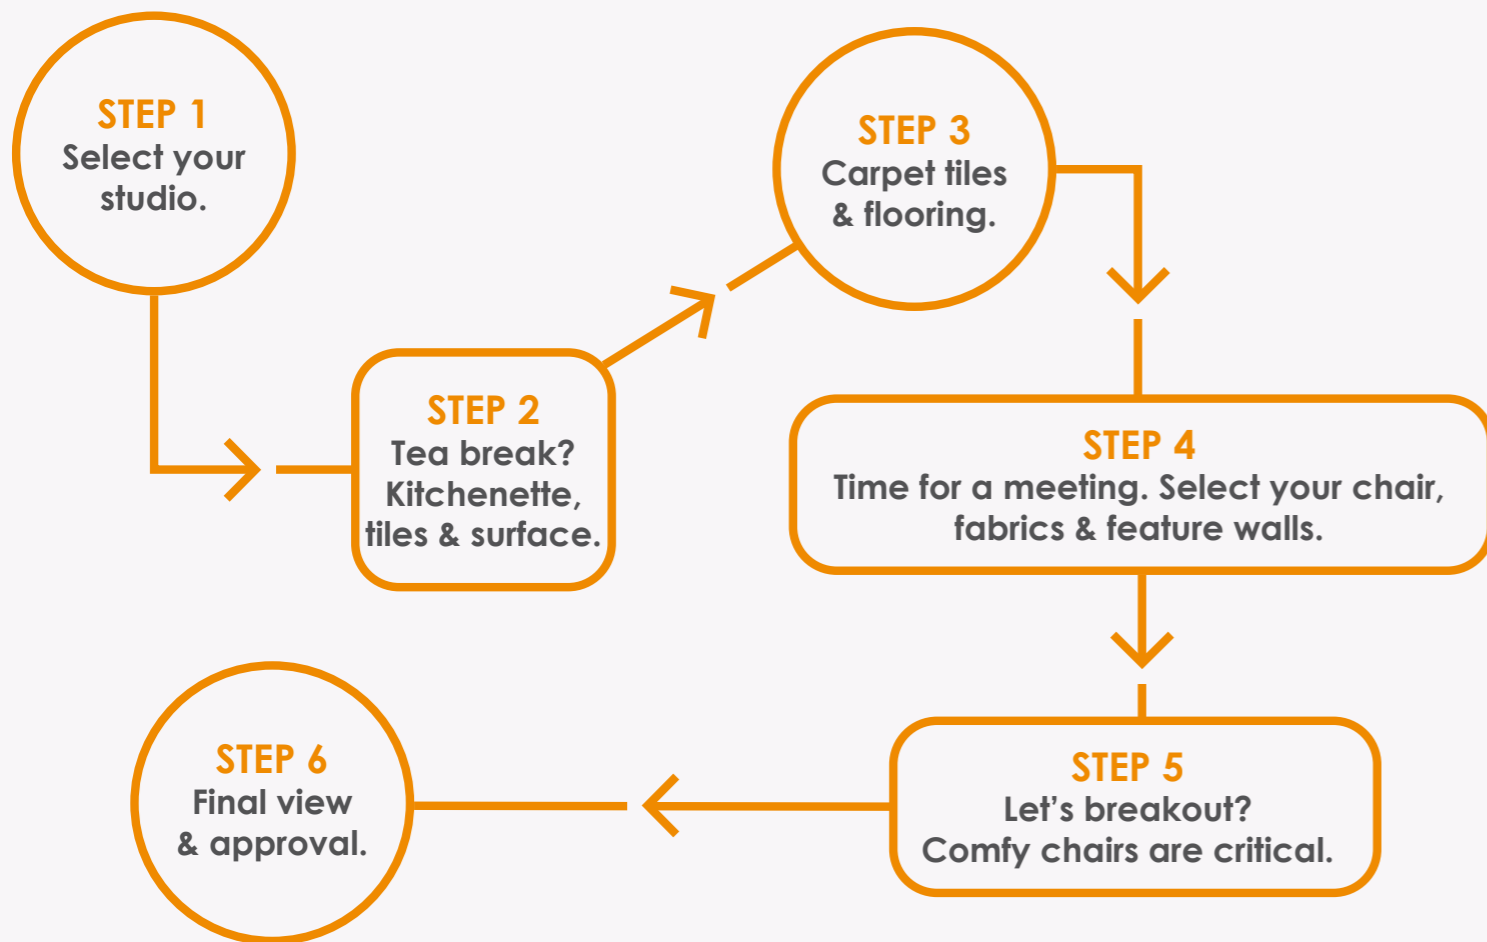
STEP 1
Select your studio.

STEP 2
Tea break? Kitchenette, tiles & surface.

STEP 3
Carpet tiles & flooring.

STEP 4
Time for a meeting. Select your chair, fabrics & feature walls.

STEP 5
Let’s breakout? Comfy chairs are critical.

STEP 6
Final view & approval.